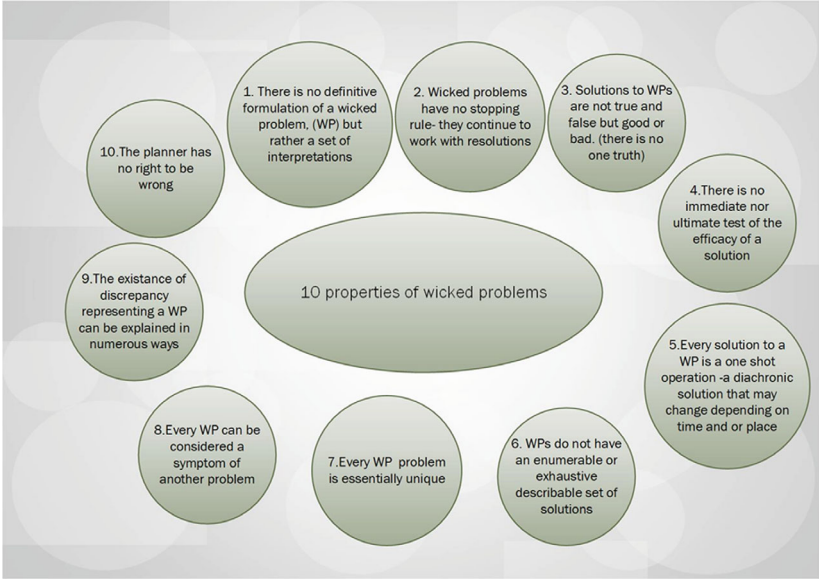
10 properties of wicked problems

1. There is no definitive formulation of a wicked problem, (WP) but rather a set of interpretations

2. Wicked problems have no stopping rule- they continue to work with resolutions

3. Solutions to WPs are not true and false but good or bad. (there is no one truth)

4.There is no immediate nor ultimate test of the efficacy of a solution

5.Every solution to a WP is a one shot operation -a diachronic solution that may change depending on time and or place

6. WPs do not have an enumerable or exhaustive describable set of solutions

7.Every WP problem is essentially unique

8.Every WP can be considered a symptom of another problem

9.The existance of discrepancy representing a WP can be explained in numerous ways

10.The planner has no right to be wrong